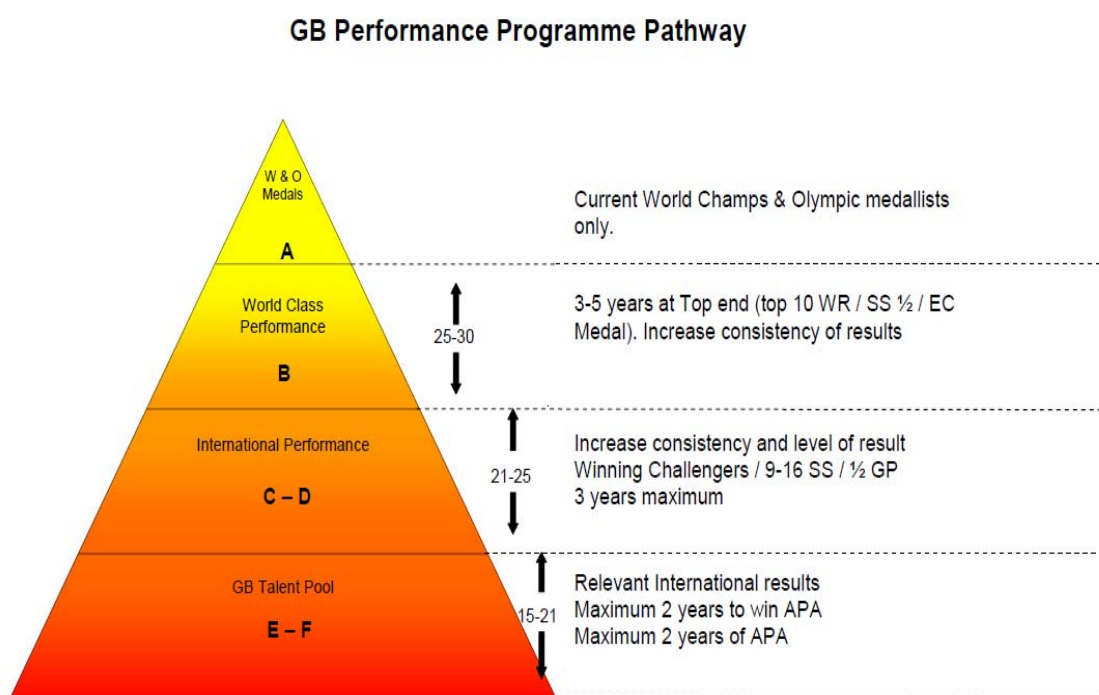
GB Performance Programme Pathway

W & O Medals

A

Current World Champs & Olympic medallists only.

World Class Performance

B

25-30

3-5 years at Top end (top 10 WR / SS ½ / EC Medal). Increase consistency of results

International Performance

C – D

21-25

Increase consistency and level of result
Winning Challengers / 9-16 SS / ½ GP
3 years maximum

GB Talent Pool

E – F

15-21

Relevant International results
Maximum 2 years to win APA
Maximum 2 years of APA